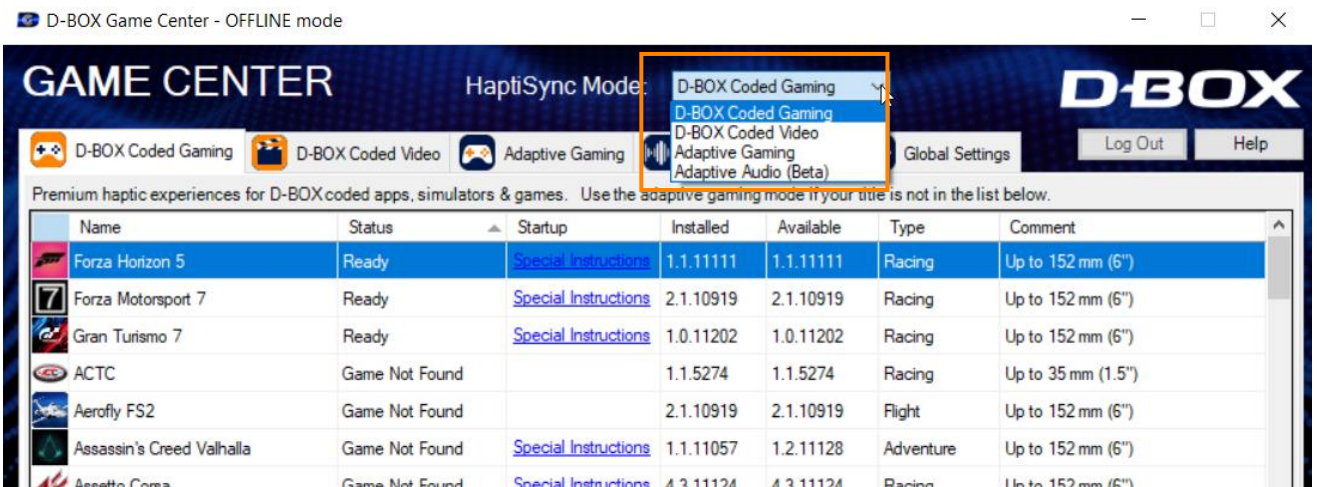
D-BOX Game Center - OFFLINE mode

GAME CENTER

HaptiSync Mode: D-BOX Coded Gaming

D-BOX Coded Gaming
D-BOX Coded Video
Adaptive Gaming
Adaptive Audio (Beta)

D-BOX

D-BOX Coded Gaming | D-BOX Coded Video | Adaptive Gaming | Global Settings

Log Out | Help

Premium haptic experiences for D-BOX coded apps, simulators & games. Use the adaptive gaming mode if your title is not in the list below.

| Name | Status | Startup | Installed | Available | Type | Comment |
|---|---|---|---|---|---|---|
| Forza Horizon 5 | Ready | Special Instructions | 1.1.11111 | 1.1.11111 | Racing | Up to 152 mm (6") |
| Forza Motorsport 7 | Ready | Special Instructions | 2.1.10919 | 2.1.10919 | Racing | Up to 152 mm (6") |
| Gran Turismo 7 | Ready | Special Instructions | 1.0.11202 | 1.0.11202 | Racing | Up to 152 mm (6") |
| ACTC | Game Not Found | | 1.1.5274 | 1.1.5274 | Racing | Up to 35 mm (1.5") |
| Aerofly FS2 | Game Not Found | | 2.1.10919 | 2.1.10919 | Flight | Up to 152 mm (6") |
| Assassin's Creed Valhalla | Game Not Found | Special Instructions | 1.1.11057 | 1.2.11128 | Adventure | Up to 152 mm (6") |
| Assetto Corsa | Game Not Found | Special Instructions | 4.3.11124 | 4.3.11124 | Racing | Up to 152 mm (6") |